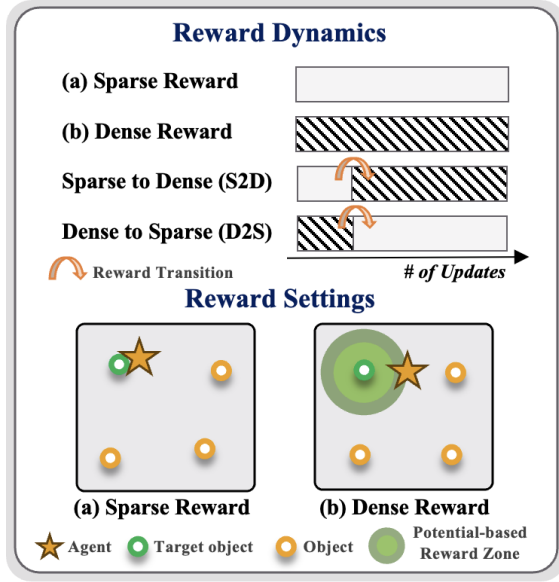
Reward Dynamics

(a) Sparse Reward

(b) Dense Reward

Sparse to Dense (S2D)

Dense to Sparse (D2S)

Reward Transition

# of Updates

Reward Settings

(a) Sparse Reward

(b) Dense Reward

Agent Target object Object Potential-based Reward Zone